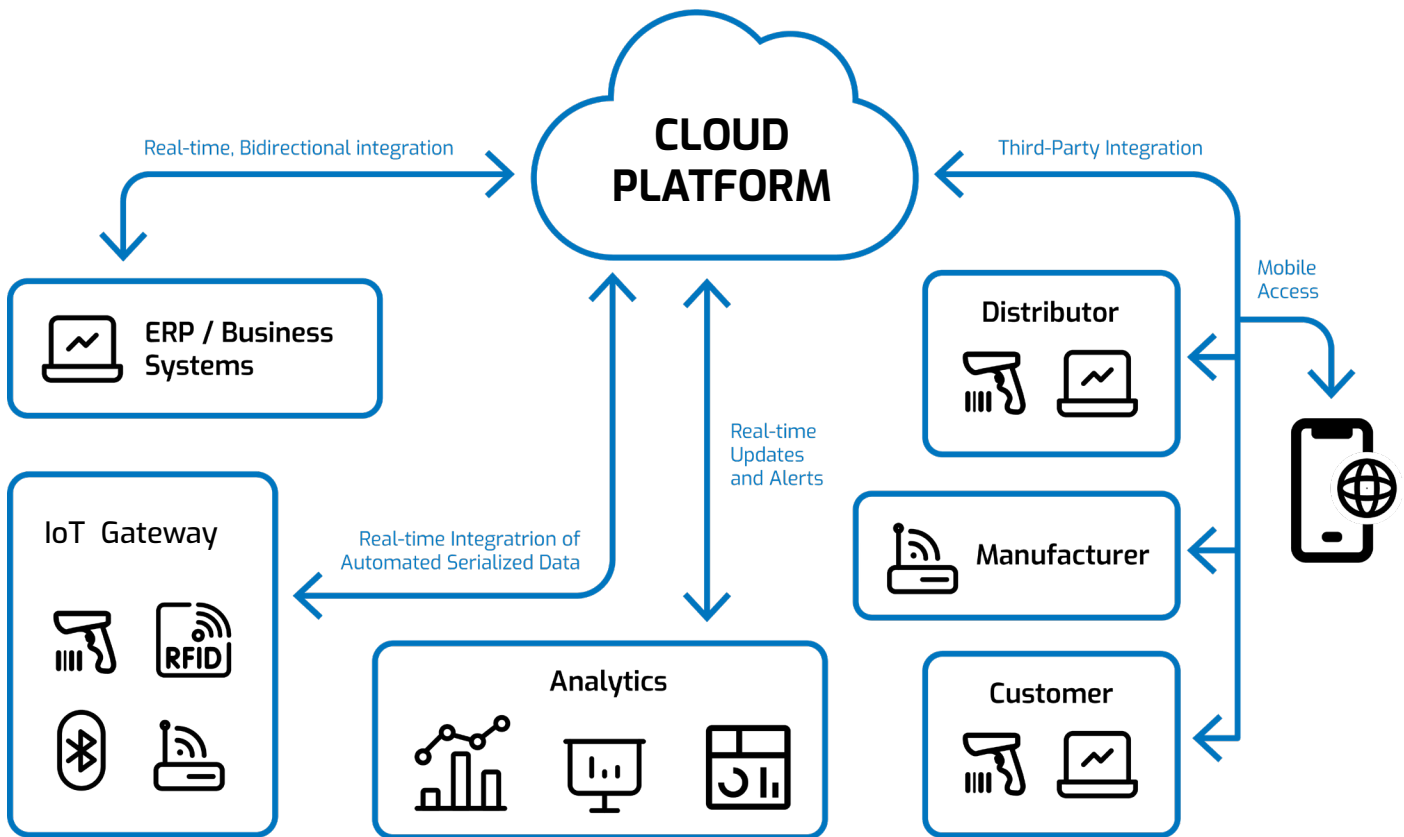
CLOUD PLATFORM

Real-time, Bidirectional integration

Third-Party Integration

ERP / Business Systems

Mobile Access

Distributor

Real-time Updates and Alerts

IoT Gateway

Real-time Integratrion of Automated Serialized Data

Manufacturer

RFID

Analytics

Customer